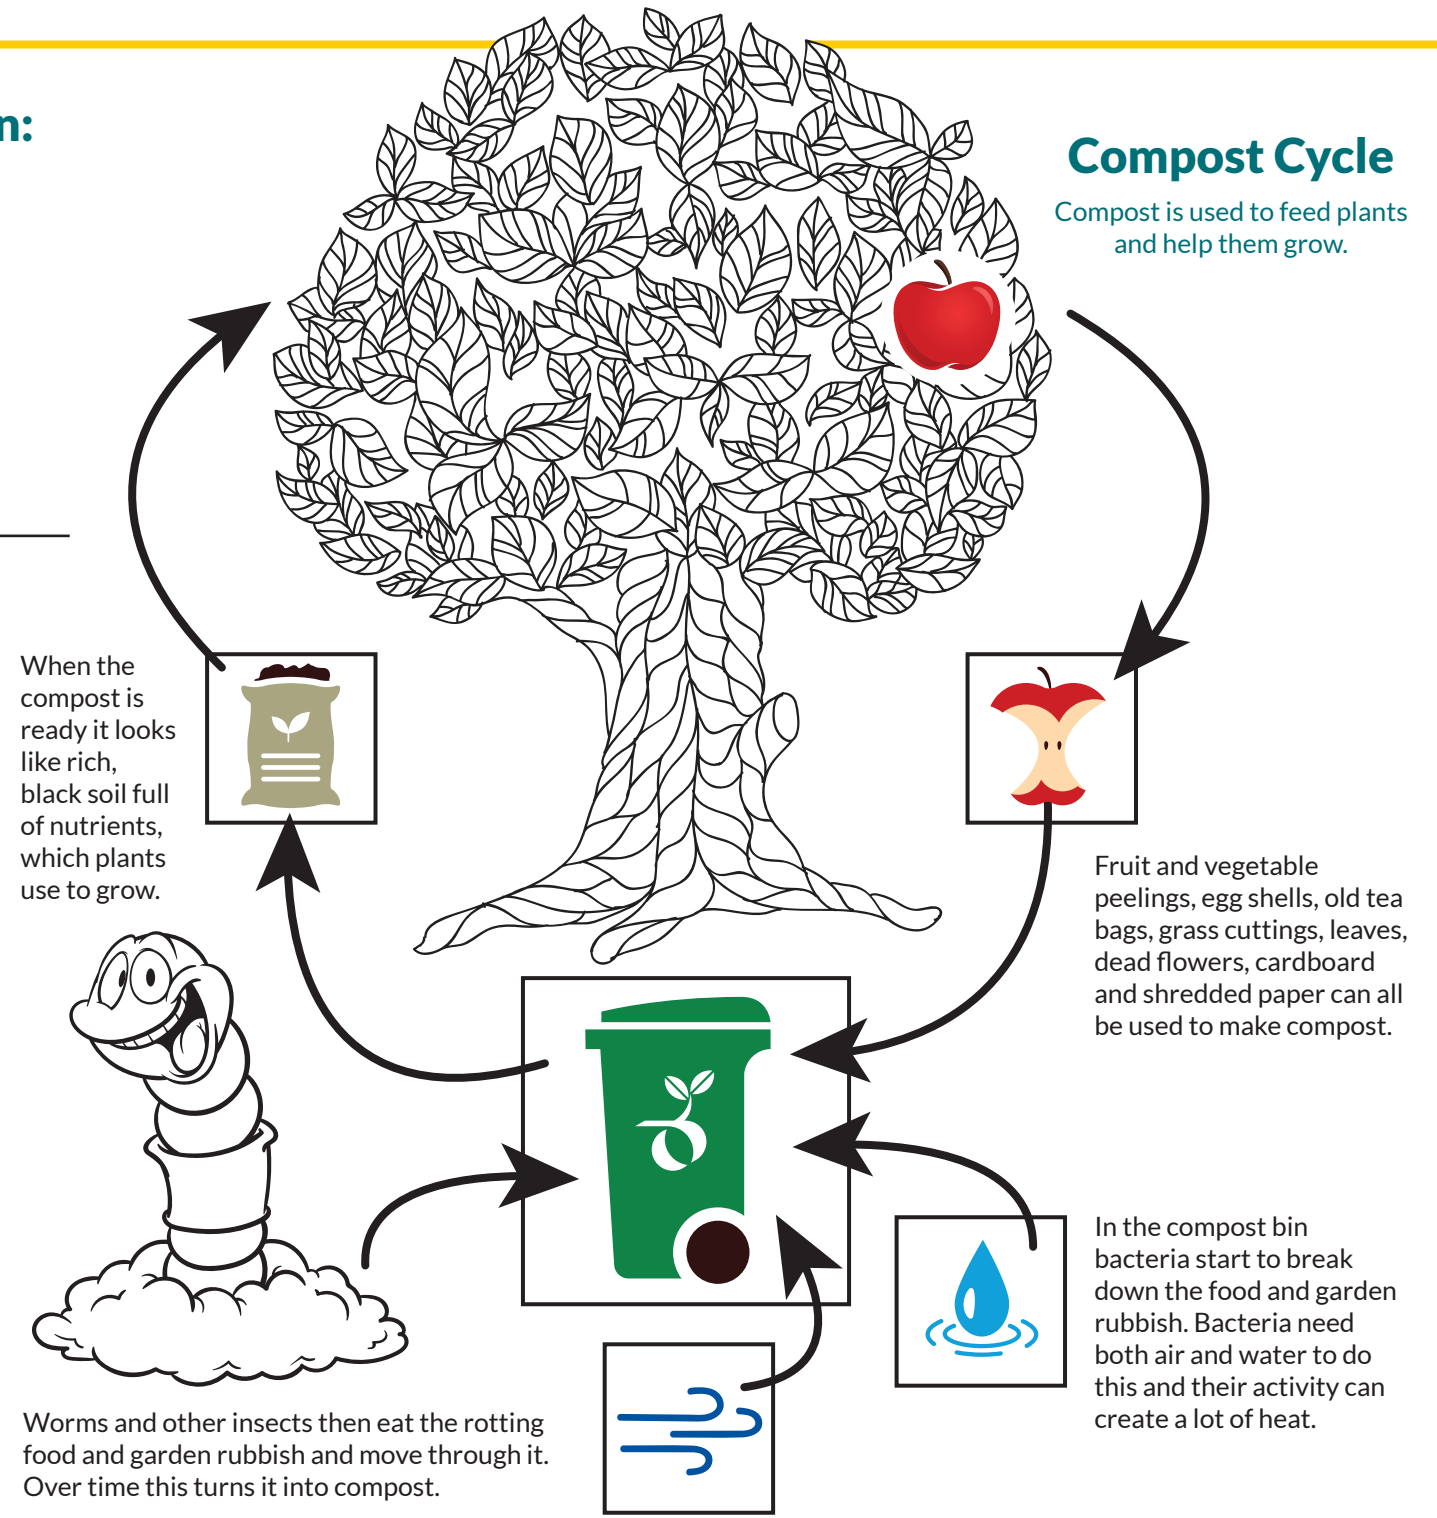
n:

Compost Cycle

Compost is used to feed plants and help them grow.

When the compost is ready it looks like rich, black soil full of nutrients, which plants use to grow.

Fruit and vegetable peelings, egg shells, old tea bags, grass cuttings, leaves, dead flowers, cardboard and shredded paper can all be used to make compost.

In the compost bin bacteria start to break down the food and garden rubbish. Bacteria need both air and water to do this and their activity can create a lot of heat.

Worms and other insects then eat the rotting food and garden rubbish and move through it. Over time this turns it into compost.